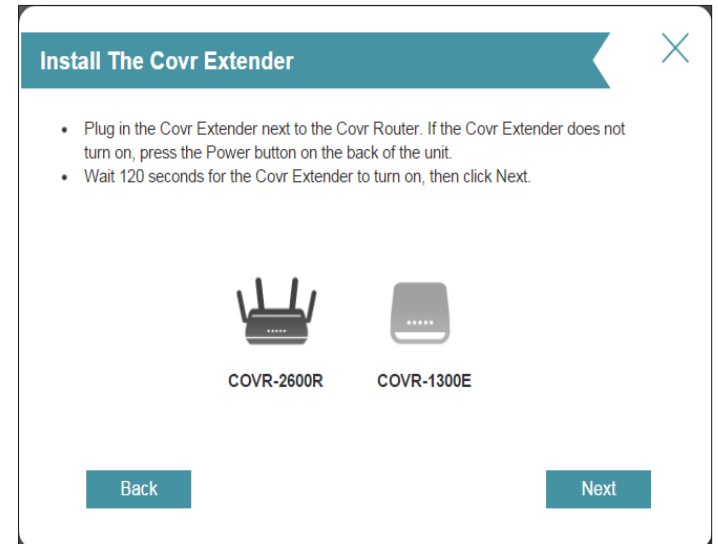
Install The Covr Extender

• Plug in the Covr Extender next to the Covr Router. If the Covr Extender does not turn on, press the Power button on the back of the unit.
• Wait 120 seconds for the Covr Extender to turn on, then click Next.

COVR-2600R

COVR-1300E

Back

Next